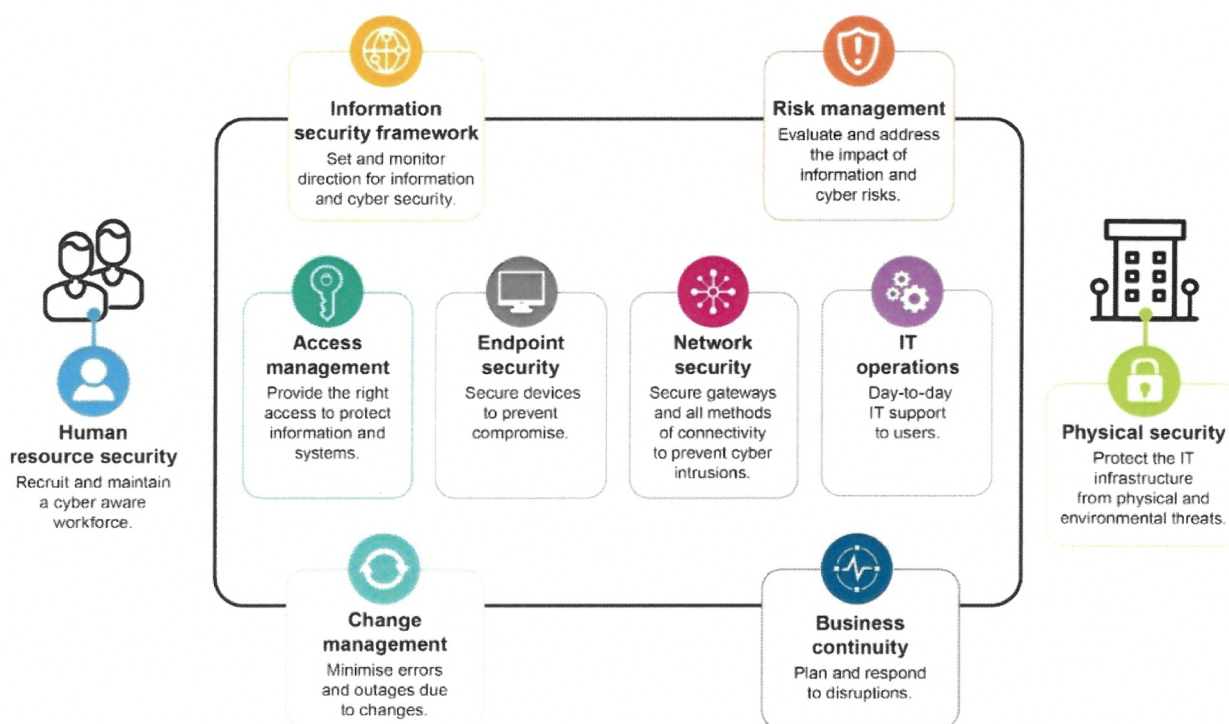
Information security framework
Set and monitor direction for information and cyber security.

Risk management
Evaluate and address the impact of information and cyber risks.

Human resource security
Recruit and maintain a cyber aware workforce.

Access management
Provide the right access to protect information and systems.

Endpoint security
Secure devices to prevent compromise.

Network security
Secure gateways and all methods of connectivity to prevent cyber intrusions.

IT operations
Day-to-day IT support to users.

Physical security
Protect the IT infrastructure from physical and environmental threats.

Change management
Minimise errors and outages due to changes.

Business continuity
Plan and respond to disruptions.